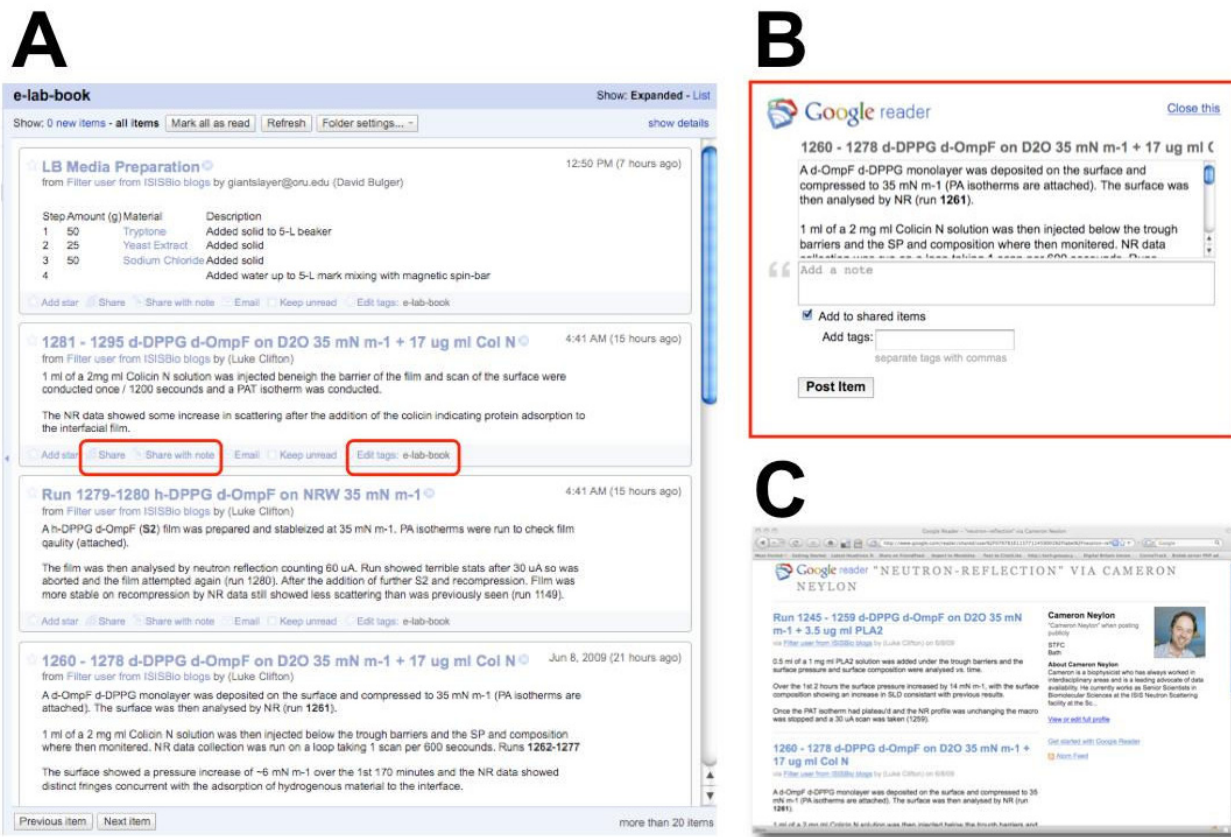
A

e-lab-book

Show: Expanded - List

Show: 0 new items - all items  Mark all as read  Refresh  Folder settings...  show details

LB Media Preparation

12:50 PM (7 hours ago)

from Filter user from ISISBio blogs by giantslayer@oru.edu (David Bulger)

| Step | Amount (g) | Material | Description |
|---|---|---|---|
| 1 | 50 | Tryptone | Added solid to 5-L beaker |
| 2 | 25 | Yeast Extract | Added solid |
| 3 | 50 | Sodium Chloride | Added solid |
| 4 | | | Added water up to 5-L mark mixing with magnetic spin-bar |

Add star  Share  Share with note  Email  Keep unread  Edit tags: e-lab-book

1281 - 1295 d-DPPG d-OmpF on D2O 35 mN m-1 + 17 ug ml Col N

4:41 AM (15 hours ago)

from Filter user from ISISBio blogs (Luke Clifton)

1 ml of a 2mg ml Colicin N solution was injected beneigh the barrier of the film and scan of the surface were conducted once / 1200 secounds and a PAT isotherm was conducted.

The NR data showed some increase in scattering after the addition of the colicin indicating protein adsorption to the interfacial film.

Add star  Share  Share with note  Email  Keep unread  Edit tags: e-lab-book

Run 1279-1280 h-DPPG d-OmpF on NRW 35 mN m-1

4:41 AM (15 hours ago)

from Filter user from ISISBio blogs (Luke Clifton)

A h-DPPG d-OmpF (S2) film was prepared and stableized at 35 mN m-1. PA isotherms were run to check film qaulity (attached).

The film was then analysed by neutron reflection counting 60 uA. Run showed terrible stats after 30 uA so was aborted and the film attempted again (run 1280). After the addition of further S2 and recompression. FIlm was more stable on recompression by NR data still showed less scattering than was previously seen (run 1149).

Add star  Share  Share with note  Email  Keep unread  Edit tags: e-lab-book

1260 - 1278 d-DPPG d-OmpF on D2O 35 mN m-1 + 17 ug ml Col N

Jun 8, 2009 (21 hours ago)

A d-OmpF d-DPPG monolayer was deposited on the surface and compressed to 35 mN m-1 (PA isotherms are attached). The surface was then analysed by NR (run 1261).

1 ml of a 2 mg ml Colicin N solution was then injected below the trough barriers and the SP and composition where then monitered. NR data collection was run on a loop taking 1 scan per 600 secounds. Runs 1262-1277

The surface showed a pressure increase of ~6 mN m-1 over the 1st 170 minutes and the NR data showed distinct fringes concurrent with the adsorption of hydrogenous material to the interface.

Previous item  Next item  more than 20 items

B

Google reader  Close this

1260 - 1278 d-DPPG d-OmpF on D2O 35 mN m-1 + 17 ug ml C

A d-OmpF d-DPPG monolayer was deposited on the surface and compressed to 35 mN m-1 (PA isotherms are attached). The surface was then analysed by NR (run 1261).

1 ml of a 2 mg ml Colicin N solution was then injected below the trough barriers and the SP and composition where then monitered. NR data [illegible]

Add a note

Add to shared items

Add tags:

separate tags with commas

Post Item

C

Google reader "NEUTRON-REFLECTION" VIA CAMERON NEYLON

Run 1245 - 1259 d-DPPG d-OmpF on D2O 35 mN m-1 + 3.5 ug ml PLA2

via Filter user from ISISBio blogs by (Luke Clifton) on 6/8/09

0.5 ml of a 1 mg ml PLA2 solution was added under the trough barriers and the surface pressure and surface composition were analysed vs. time.

Over the 1st 2 hours the surface pressure increased by 14 mN m-1, with the surface composition showing an increase in SLD consistant with previous results.

Once the PAT isotherm had plateau'd and the NR profile was unchanging the macro was stopped and a 30 uA scan was taken (1259).

1260 - 1278 d-DPPG d-OmpF on D2O 35 mN m-1 + 17 ug ml Col N

via Filter user from ISISBio blogs by (Luke Clifton) on 6/8/09

A d-OmpF d-DPPG monolayer was deposited on the surface and compressed to 35 mN m-1 (PA isotherms are attached). The surface was then analysed by NR (run 1261).

Cameron Neylon

"Cameron Neylon" when posting publicly

STFC
Bath

About Cameron Neylon

Cameron is a biophysicist who has always worked in interdisciplinary areas and is a leading advocate of data availability. He currently works as Senior Scientist in Biomolecular Sciences at the ISIS Neutron Scattering facility at the Sc...

View or edit full profile

Get started with Google Reader

Atom Feed